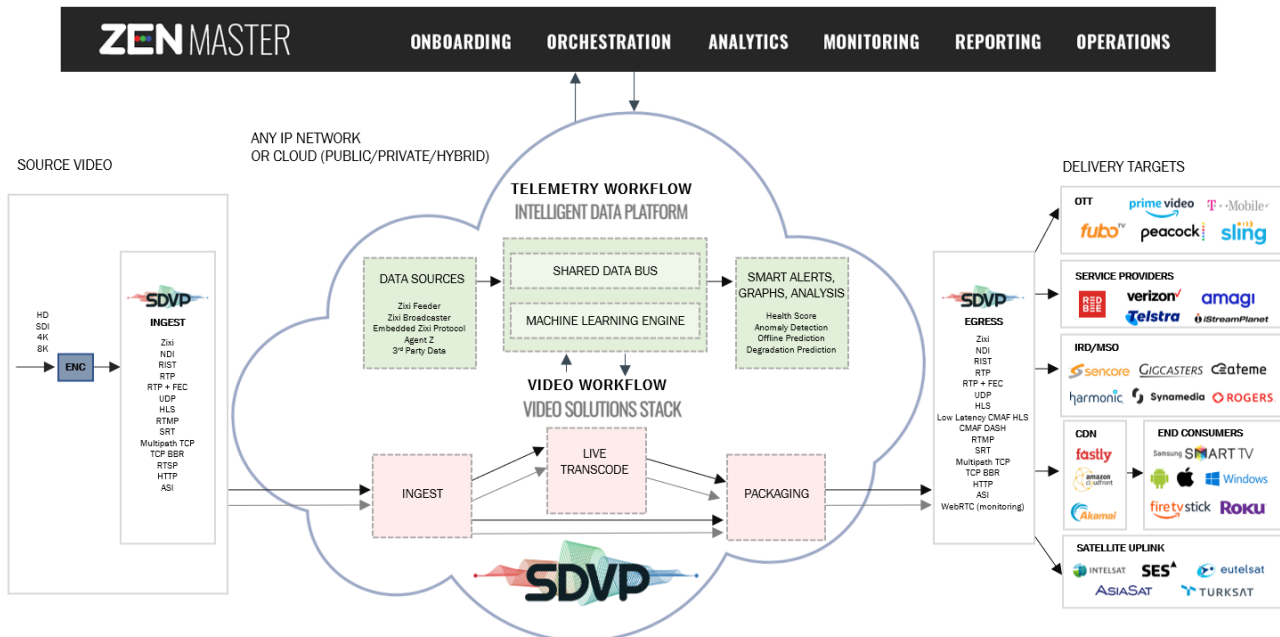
ZENMASTER ONBOARDING ORCHESTRATION ANALYTICS MONITORING REPORTING OPERATIONS

ANY IP NETWORK
OR CLOUD (PUBLIC/PRIVATE/HYBRID)

SOURCE VIDEO

HD
SDI
4K
8K

ENC

SDVP
INGEST
Zixi
NDI
RIST
RTP
RTP + FEC
UDP
HLS
RTMP
SRT
Multipath TCP
TCP BBR
RTSP
HTTP
ASI

TELEMETRY WORKFLOW
INTELLIGENT DATA PLATFORM

DATA SOURCES
Zixi Feeder
Zixi Broadcaster
Embedded Zixi Protocol
Agent Z
3rd Party Data

SHARED DATA BUS

MACHINE LEARNING ENGINE

SMART ALERTS, GRAPHS, ANALYSIS
Health Score
Anomaly Detection
Offline Prediction
Degradation Prediction

VIDEO WORKFLOW
VIDEO SOLUTIONS STACK

INGEST

LIVE TRANSCODE

PACKAGING

SDVP

SDVP
EGRESS
Zixi
NDI
RIST
RTP
RTP + FEC
UDP
HLS
Low Latency CMAF HLS
CMAF DASH
RTMP
SRT
Multipath TCP
TCP BBR
HTTP
ASI
WebRTC (monitoring)

DELIVERY TARGETS

OTT
prime video
T-Mobile
fubo
peacock
sling

SERVICE PROVIDERS
RED BEE
verizon
amagi
Telstra
iStreamPlanet

IRD/MSO
sencore
GIGCASTERS
ateme
harmonic
Synamedia
ROGERS

CDN
fastly
amazon cloudfront
Akamai

END CONSUMERS
Samsung SMART TV
Windows
firetv stick
Roku

SATELLITE UPLINK
INTELSAT
SES
eutelsat
ASIASAT
TURKSAT